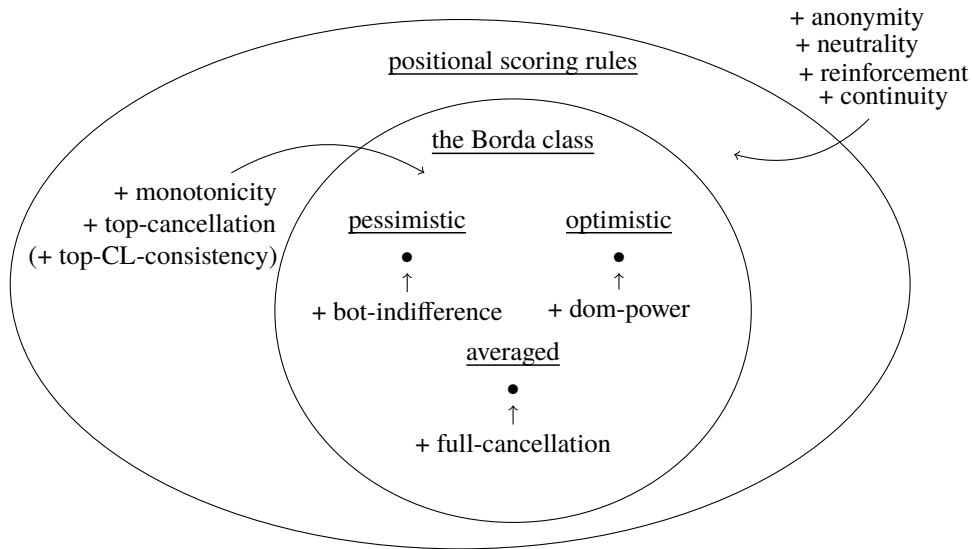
+ anonymity
+ neutrality
+ reinforcement
+ continuity

positional scoring rules

the Borda class

+ monotonicity
+ top-cancellation
(+ top-CL-consistency)

pessimistic

+ bot-indifference

optimistic

+ dom-power

averaged

+ full-cancellation